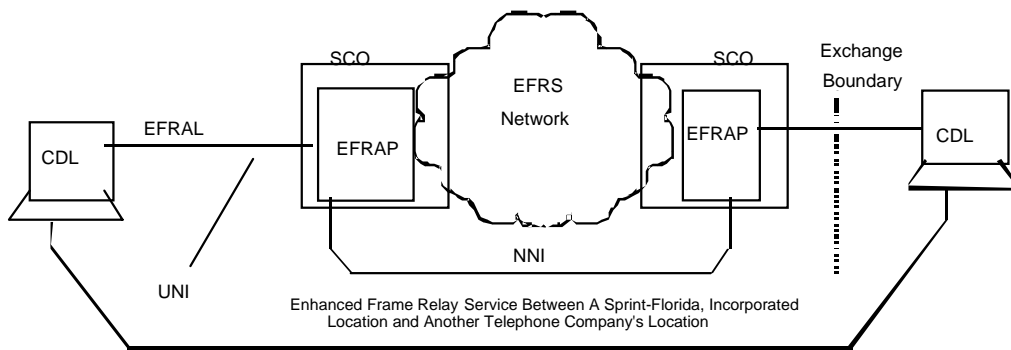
SCO

EFRS Network

SCO

Exchange Boundary

EFRAL

CDL

EFRAP

EFRAP

CDL

UNI

NNI

Enhanced Frame Relay Service Between A Sprint-Florida, Incorporated Location and Another Telephone Company's Location